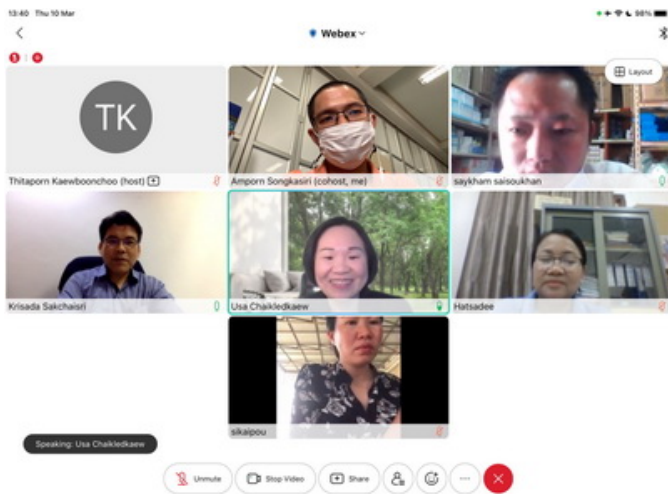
13:40 Thu 10 Mar

98%

Webex

Layout

TK

Thitaporn Kaewboonchoo (host)

Amporn Songkasiri (cohost, me)

saykham saisoukhan

Krisada Sakchaisri

Usa Chaikledkaew

Hatsadee

sikaipou

Speaking: Usa Chaikledkaew

Unmute

Stop Video

Share